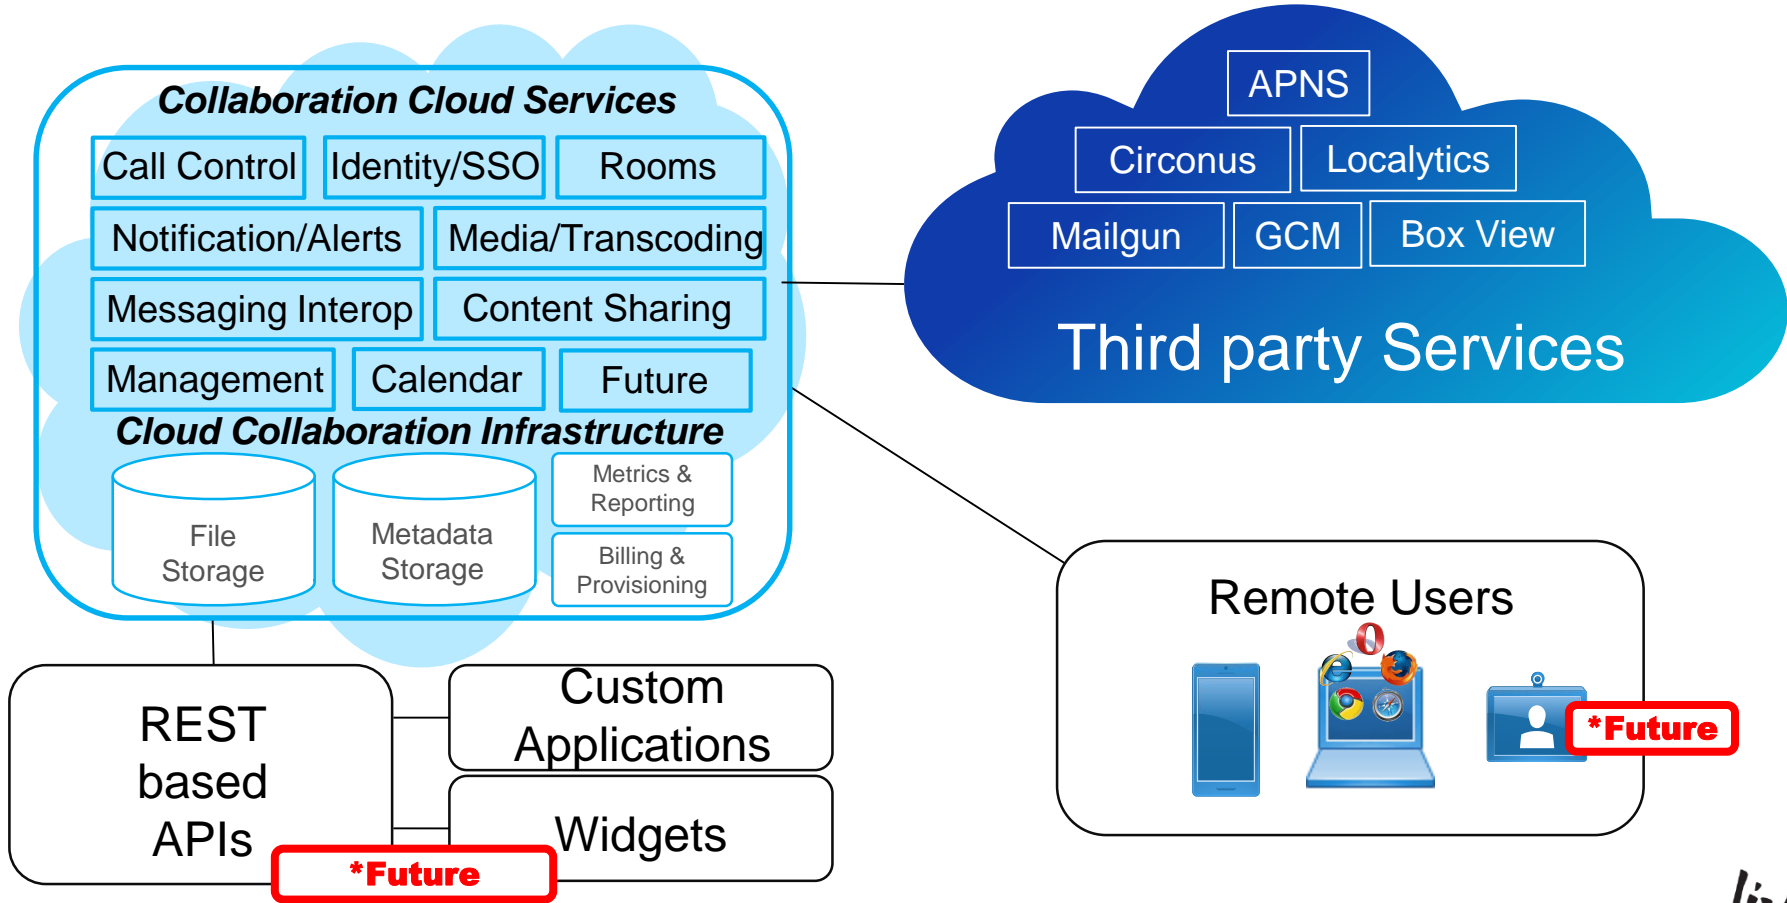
Collaboration Cloud Services

Call Control
Identity/SSO
Rooms
Notification/Alerts
Media/Transcoding
Messaging Interop
Content Sharing
Management
Calendar
Future

Cloud Collaboration Infrastructure

File Storage
Metadata Storage
Metrics & Reporting
Billing & Provisioning

APNS
Circonus
Localytics
Mailgun
GCM
Box View

Third party Services

REST based APIs
*Future

Custom Applications
Widgets

Remote Users
*Future